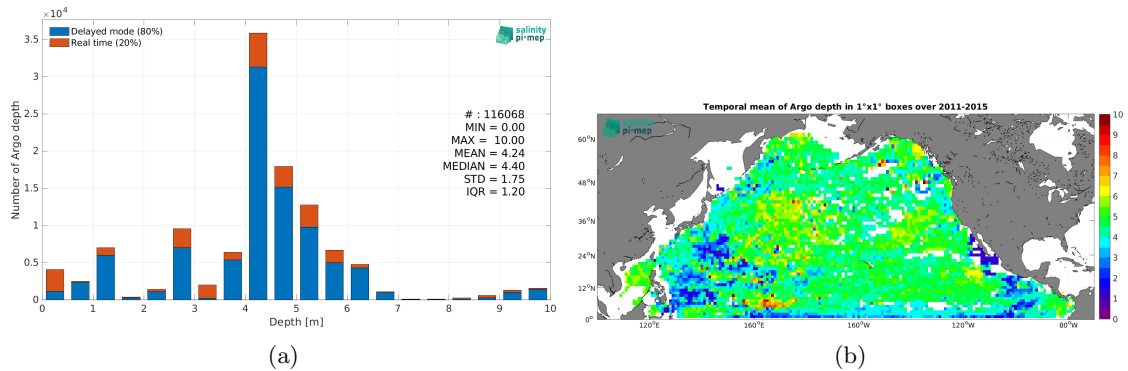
$\times10^4$

Delayed mode (80%)
Real time (20%)

salinity pi-mep

# : 116068
MIN = 0.00
MAX = 10.00
MEAN = 4.24
MEDIAN = 4.40
STD = 1.75
IQR = 1.20

Number of Argo depth

3.5
3
2.5
2
1.5
1
0.5
0

0 1 2 3 4 5 6 7 8 9 10

Depth [m]

(a)

Temporal mean of Argo depth in 1°x1° boxes over 2011-2015

salinity pi-mep

60°N
48°N
36°N
24°N
12°N
0°

120°E 160°E 160°W 120°W 80°W

10
9
8
7
6
5
4
3
2
1
0

(b)